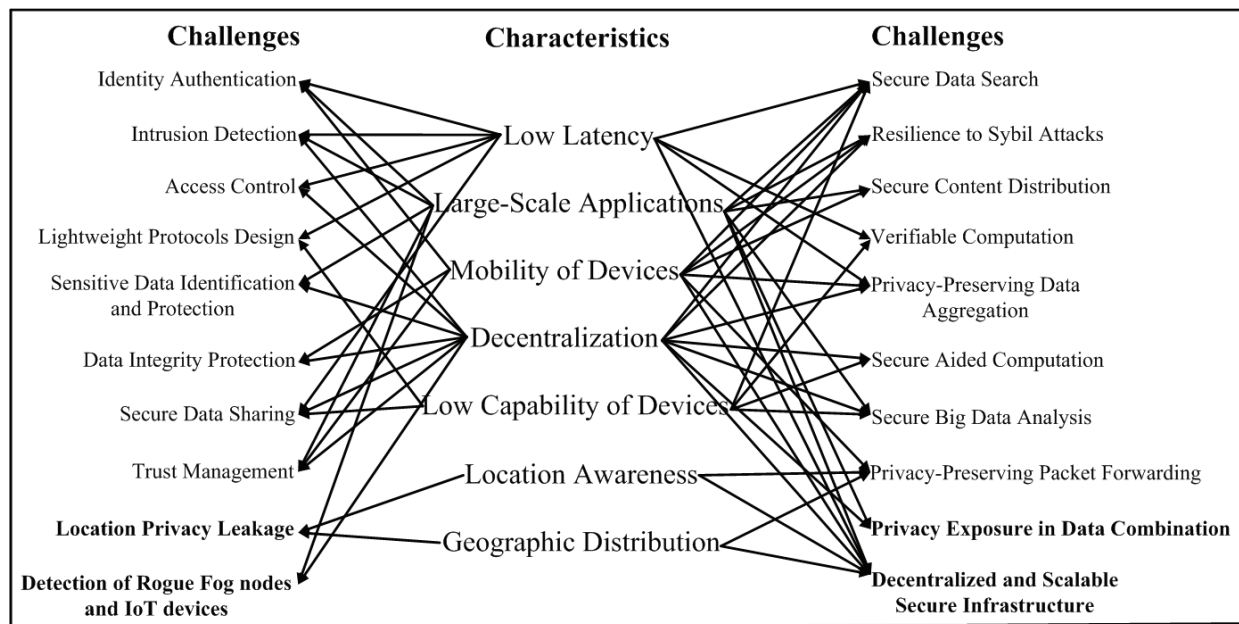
Challenges

Identity Authentication

Intrusion Detection

Access Control

Lightweight Protocols Design

Sensitive Data Identification and Protection

Data Integrity Protection

Secure Data Sharing

Trust Management

**Location Privacy Leakage**

**Detection of Rogue Fog nodes and IoT devices**

Characteristics

Low Latency

Large-Scale Applications

Mobility of Devices

Decentralization

Low Capability of Devices

Location Awareness

Geographic Distribution

Challenges

Secure Data Search

Resilience to Sybil Attacks

Secure Content Distribution

Verifiable Computation

Privacy-Preserving Data Aggregation

Secure Aided Computation

Secure Big Data Analysis

Privacy-Preserving Packet Forwarding

**Privacy Exposure in Data Combination**

**Decentralized and Scalable Secure Infrastructure**